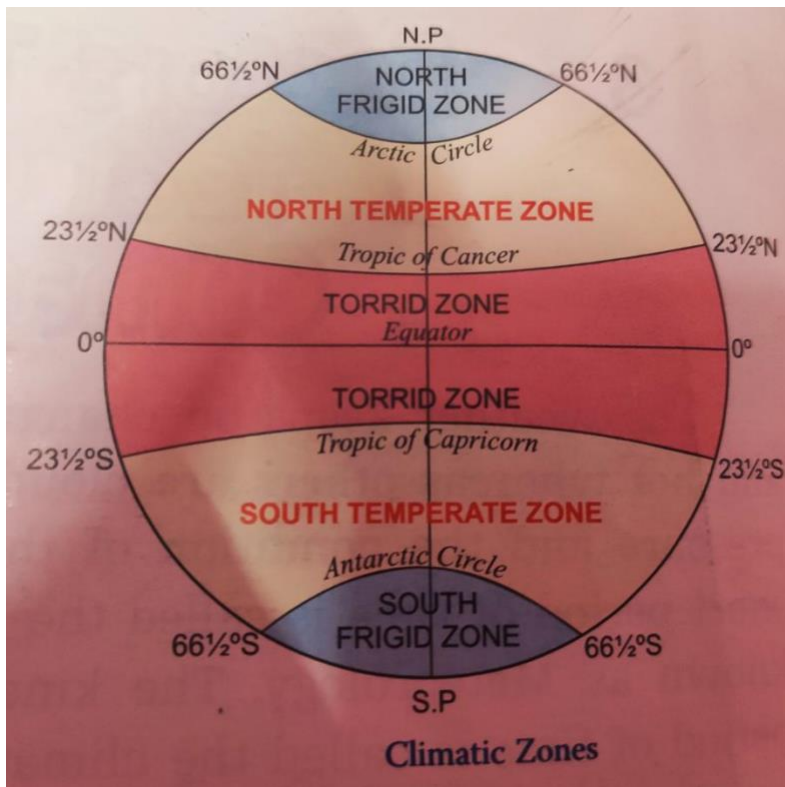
N.P

66½°N

NORTH FRIGID ZONE

66½°N

Arctic Circle

NORTH TEMPERATE ZONE

23½°N

23½°N

Tropic of Cancer

TORRID ZONE

Equator

0°

0°

TORRID ZONE

Tropic of Capricorn

23½°S

23½°S

SOUTH TEMPERATE ZONE

Antarctic Circle

SOUTH FRIGID ZONE

66½°S

66½°S

S.P

Climatic Zones